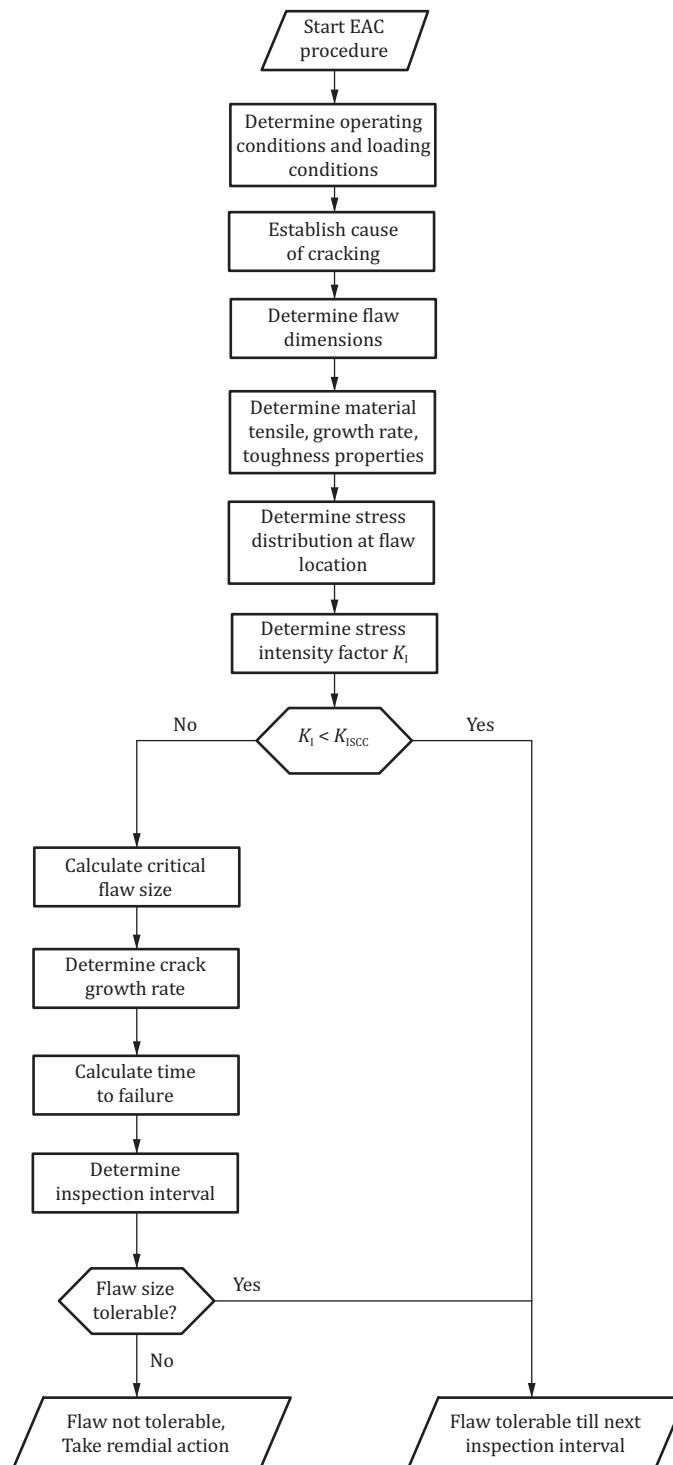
Start EAC procedure

Determine operating conditions and loading conditions

Establish cause of cracking

Determine flaw dimensions

Determine material tensile, growth rate, toughness properties

Determine stress distribution at flaw location

Determine stress intensity factor $K_I$

No

$K_I < K_{ISCC}$

Yes

Calculate critical flaw size

Determine crack growth rate

Calculate time to failure

Determine inspection interval

Flaw size tolerable?

Yes

No

Flaw not tolerable, Take remdial action

Flaw tolerable till next inspection interval